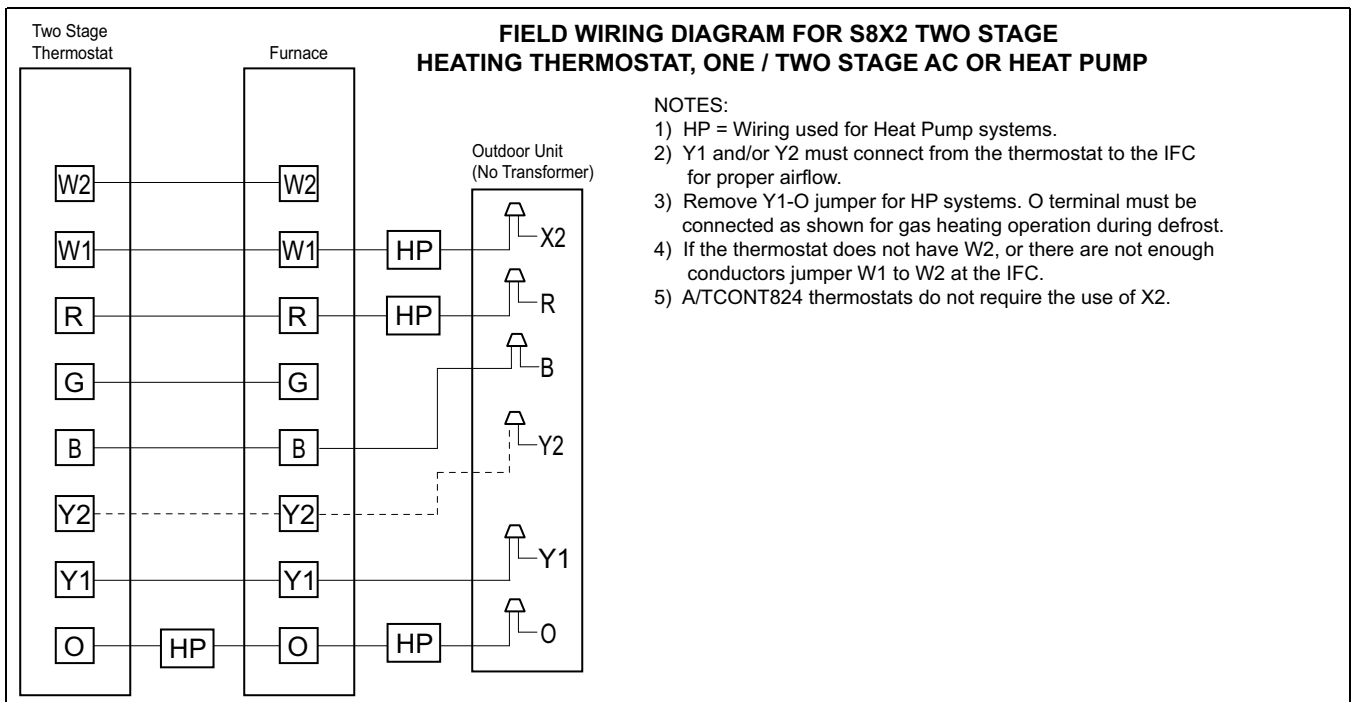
FIELD WIRING DIAGRAM FOR S8X2 TWO STAGE HEATING THERMOSTAT, ONE / TWO STAGE AC OR HEAT PUMP

Two Stage Thermostat

W2
W1
R
G
B
Y2
Y1
O

HP

Furnace

W2
W1
R
G
B
Y2
Y1
O

HP
HP
HP

Outdoor Unit (No Transformer)

X2
R
B
Y2
Y1
O

NOTES:
1) HP = Wiring used for Heat Pump systems.
2) Y1 and/or Y2 must connect from the thermostat to the IFC for proper airflow.
3) Remove Y1-O jumper for HP systems. O terminal must be connected as shown for gas heating operation during defrost.
4) If the thermostat does not have W2, or there are not enough conductors jumper W1 to W2 at the IFC.
5) A/TCONT824 thermostats do not require the use of X2.